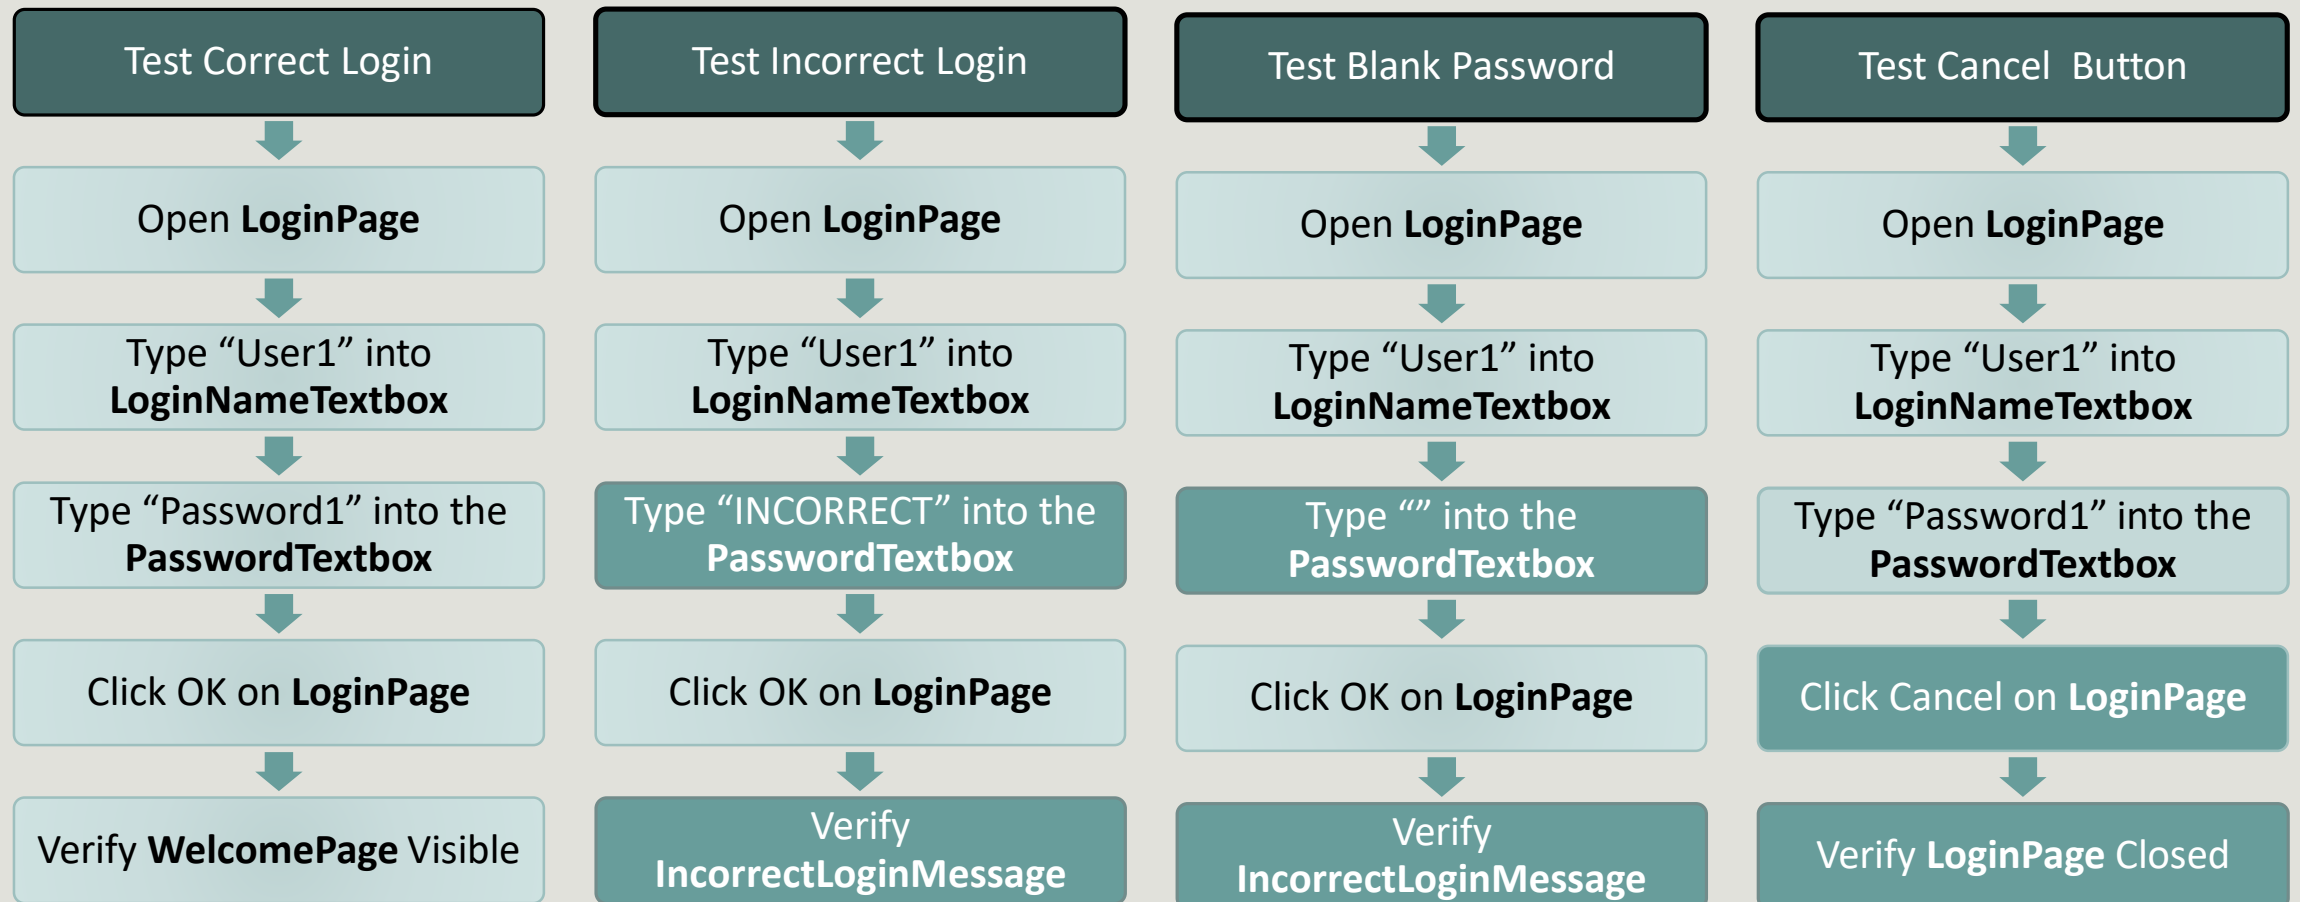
Test Correct Login

Open **LoginPage**

Type “User1” into **LoginNameTextbox**

Type “Password1” into the **PasswordTextbox**

Click OK on **LoginPage**

Verify **WelcomePage** Visible

Test Incorrect Login

Open **LoginPage**

Type “User1” into **LoginNameTextbox**

Type “INCORRECT” into the **PasswordTextbox**

Click OK on **LoginPage**

Verify **IncorrectLoginMessage**

Test Blank Password

Open **LoginPage**

Type “User1” into **LoginNameTextbox**

Type “” into the **PasswordTextbox**

Click OK on **LoginPage**

Verify **IncorrectLoginMessage**

Test Cancel Button

Open **LoginPage**

Type “User1” into **LoginNameTextbox**

Type “Password1” into the **PasswordTextbox**

Click Cancel on **LoginPage**

Verify **LoginPage** Closed